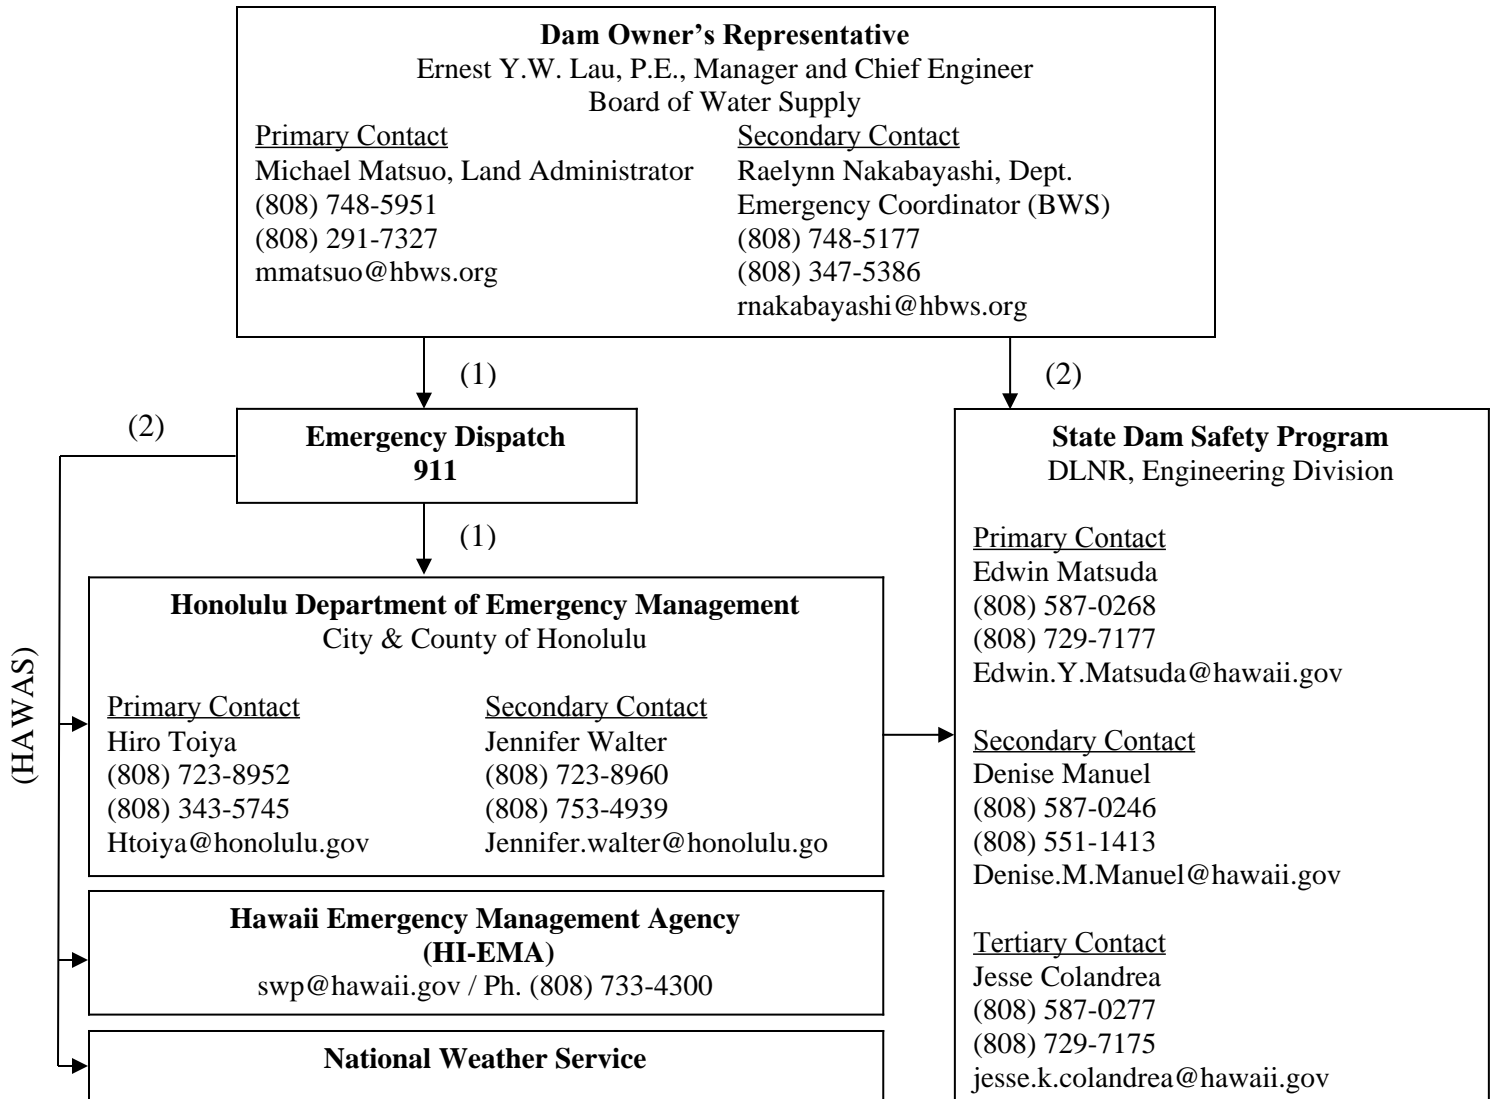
**Dam Owner's Representative**
Ernest Y.W. Lau, P.E., Manager and Chief Engineer
Board of Water Supply

Primary Contact
Michael Matsuo, Land Administrator
(808) 748-5951
(808) 291-7327
mmatsuo@hbws.org

Secondary Contact
Raelynn Nakabayashi, Dept. Emergency Coordinator (BWS)
(808) 748-5177
(808) 347-5386
rnakabayashi@hbws.org

(1)

(2)

(2)

**Emergency Dispatch**
**911**

(1)

(HAWAS)

**Honolulu Department of Emergency Management**
City & County of Honolulu

Primary Contact
Hiro Toiya
(808) 723-8952
(808) 343-5745
Htoiya@honolulu.gov

Secondary Contact
Jennifer Walter
(808) 723-8960
(808) 753-4939
Jennifer.walter@honolulu.go

**Hawaii Emergency Management Agency**
**(HI-EMA)**
swp@hawaii.gov / Ph. (808) 733-4300

**National Weather Service**

**State Dam Safety Program**
DLNR, Engineering Division

Primary Contact
Edwin Matsuda
(808) 587-0268
(808) 729-7177
Edwin.Y.Matsuda@hawaii.gov

Secondary Contact
Denise Manuel
(808) 587-0246
(808) 551-1413
Denise.M.Manuel@hawaii.gov

Tertiary Contact
Jesse Colandrea
(808) 587-0277
(808) 729-7175
jesse.k.colandrea@hawaii.gov